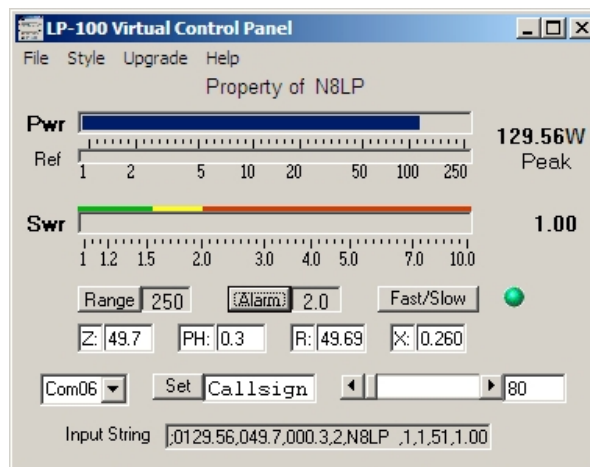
LP-100 Virtual Control Panel
File Style Upgrade Help
Property of N8LP

Pwr
Ref
1 2 5 10 20 50 100 250
129.56W
Peak

Swr
1 1.2 1.5 2.0 3.0 4.0 5.0 7.0 10.0
1.00

Range 250
Alarm 2.0
Fast/Slow

Z: 49.7
PH: 0.3
R: 49.69
X: 0.260

Com06
Set Callsign
80

Input String ;0129.56,049.7,000.3,2,N8LP ,1,1,51,1.00